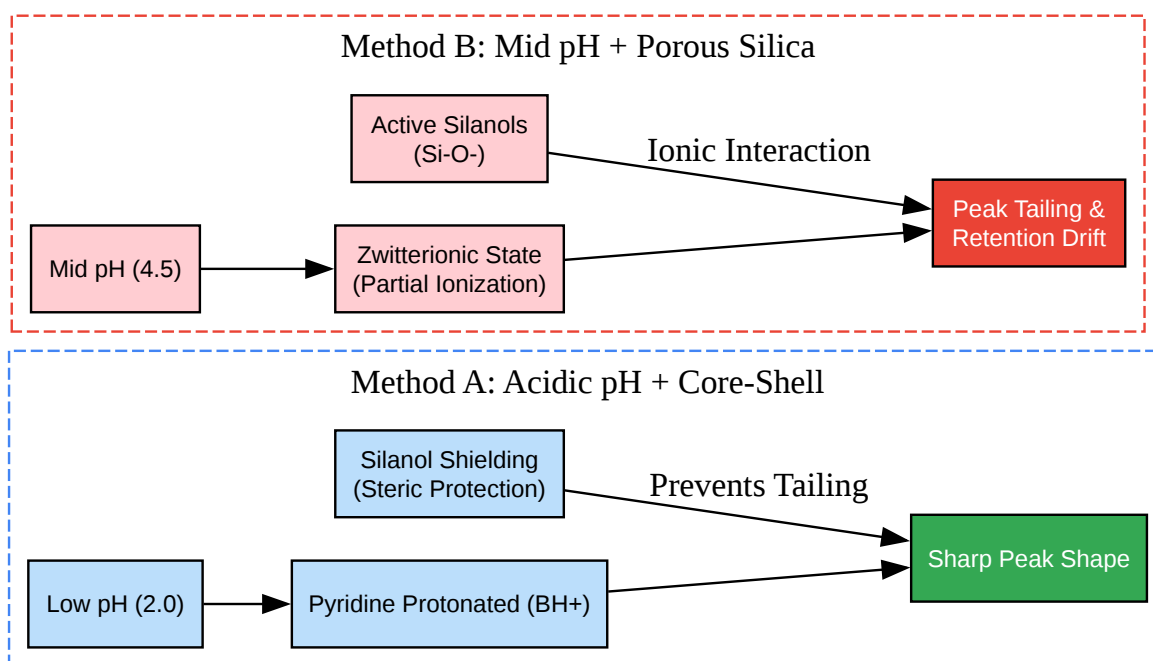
Method B: Mid pH + Porous Silica

Active Silanols
(Si-O-)

Ionic Interaction

Mid pH (4.5)

Zwitterionic State
(Partial Ionization)

Peak Tailing &
Retention Drift

Method A: Acidic pH + Core-Shell

Silanol Shielding
(Steric Protection)

Prevents Tailing

Low pH (2.0)

Pyridine Protonated (BH+)

Sharp Peak Shape